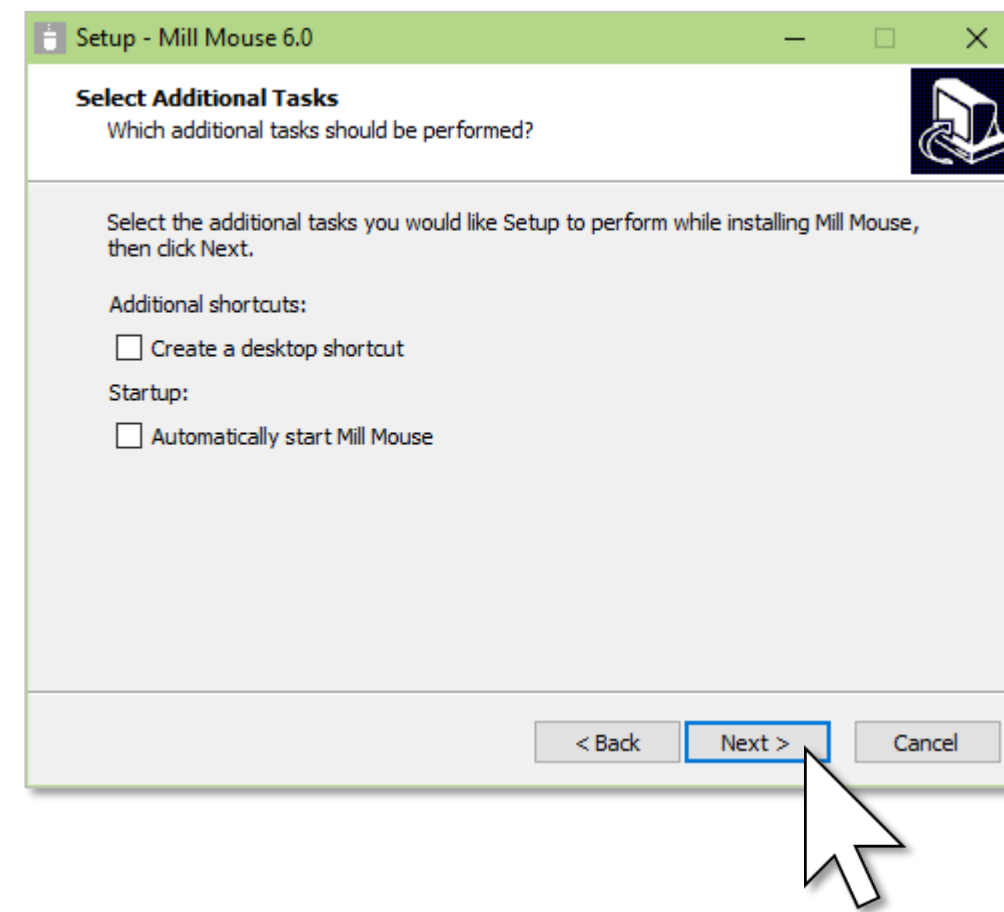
Setup - Mill Mouse 6.0

Select Additional Tasks
Which additional tasks should be performed?

Select the additional tasks you would like Setup to perform while installing Mill Mouse, then click Next.

Additional shortcuts:

Create a desktop shortcut

Startup:

Automatically start Mill Mouse

< Back
Next >
Cancel